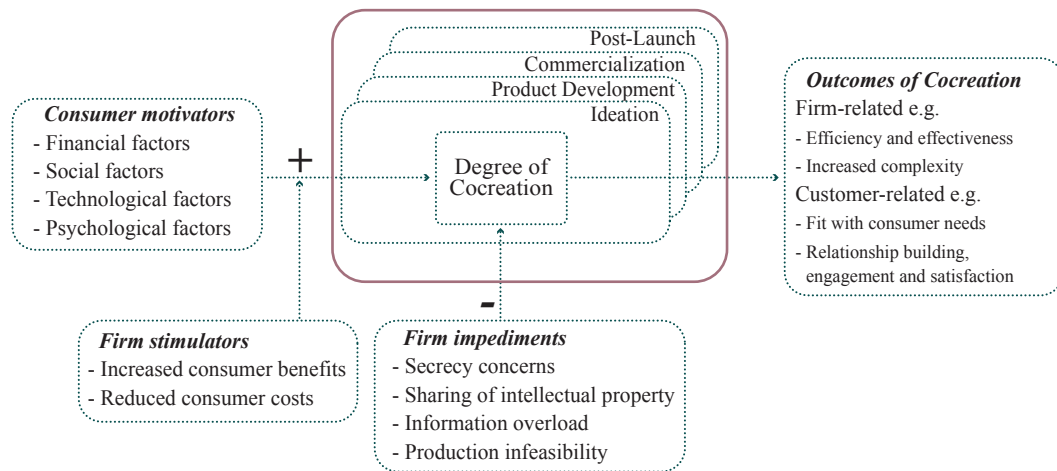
Consumer motivators
- Financial factors
- Social factors
- Technological factors
- Psychological factors

+

Post-Launch
Commercialization
Product Development
Ideation

Degree of Cocreation

Outcomes of Cocreation
Firm-related e.g.
- Efficiency and effectiveness
- Increased complexity
Customer-related e.g.
- Fit with consumer needs
- Relationship building, engagement and satisfaction

-

Firm stimulators
- Increased consumer benefits
- Reduced consumer costs

Firm impediments
- Secrecy concerns
- Sharing of intellectual property
- Information overload
- Production infeasibility